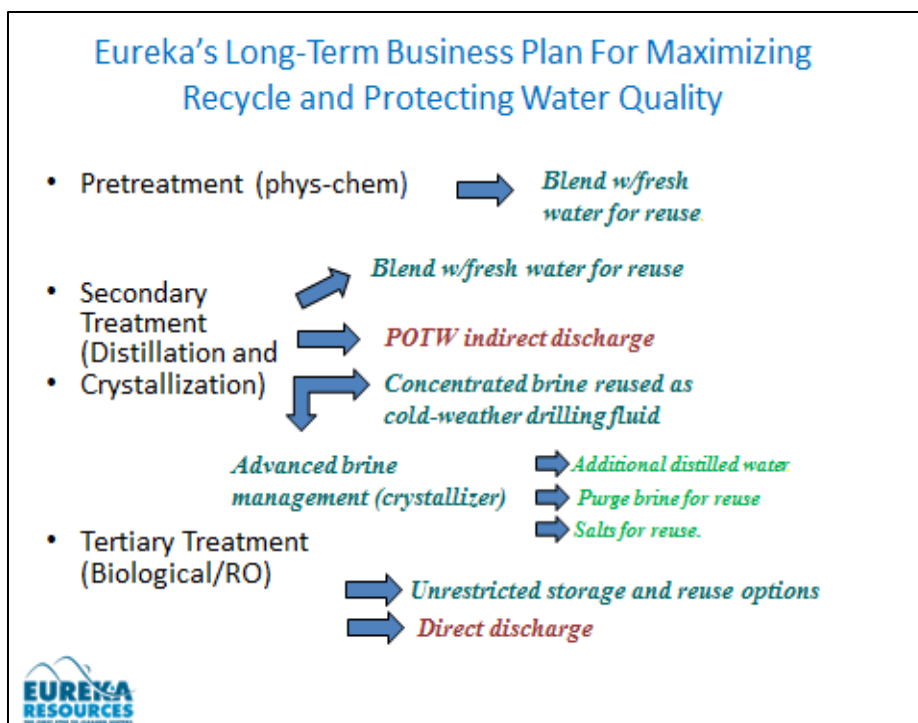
Eureka's Long-Term Business Plan For Maximizing Recycle and Protecting Water Quality

• Pretreatment (phys-chem)

Blend w/fresh water for reuse.

• Secondary Treatment (Distillation and
• Crystallization)

Blend w/fresh water for reuse

POTW indirect discharge

Concentrated brine reused as cold-weather drilling fluid

Advanced brine management (crystallizer)

Additional distilled water

Purge brine for reuse

Salts for reuse.

• Tertiary Treatment (Biological/RO)

Unrestricted storage and reuse options

Direct discharge

EUREKA RESOURCES